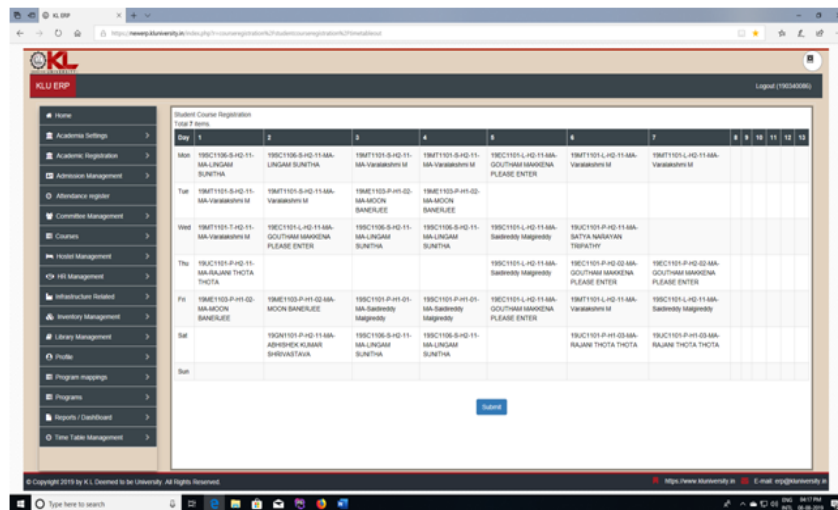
KL ERP

https://newerp.kluniversity.in/index.php?r=courseregistration%2Fstudentcourseregistration%2Ftimetableout

KL

KLU ERP

Logout (190340086)

Home
Academic Settings
Academic Registration
Admission Management
Attendance register
Committee Management
Courses
Hostel Management
HR Management
Infrastructure Related
Inventory Management
Library Management
Profile
Program mappings
Programs
Reports / Dashboard
Time Table Management

Student Course Registration
Total 7 items.

| Day | 1 | 2 | 3 | 4 | 5 | 6 | 7 | 8 | 9 | 10 | 11 | 12 | 13 |
|---|---|---|---|---|---|---|---|---|---|---|---|---|---|
| Mon | 19SC1106-S-H2-11-MA-LINGAM SUNITHA | 19SC1106-S-H2-11-MA-LINGAM SUNITHA | 19MT1101-S-H2-11-MA-Varalakshmi M | 19MT1101-S-H2-11-MA-Varalakshmi M | 19EC1101-L-H2-11-MA-GOUTHAM MAKKENA PLEASE ENTER | 19MT1101-L-H2-11-MA-Varalakshmi M | 19MT1101-L-H2-11-MA-Varalakshmi M | | | | | | |
| Tue | 19MT1101-S-H2-11-MA-Varalakshmi M | 19MT1101-S-H2-11-MA-Varalakshmi M | 19ME1103-P-H1-02-MA-MOON BANERJEE | 19ME1103-P-H1-02-MA-MOON BANERJEE | | | | | | | | | |
| Wed | 19MT1101-T-H2-11-MA-Varalakshmi M | 19EC1101-L-H2-11-MA-GOUTHAM MAKKENA PLEASE ENTER | 19SC1106-S-H2-11-MA-LINGAM SUNITHA | 19SC1106-S-H2-11-MA-LINGAM SUNITHA | 19SC1101-L-H2-11-MA-Saidireddy Malgireddy | 19UC1101-P-H2-11-MA-SATYA NARAYAN TRIPATHY | | | | | | | |
| Thu | 19UC1101-P-H2-11-MA-RAJANI THOTA THOTA | | | | 19SC1101-L-H2-11-MA-Saidireddy Malgireddy | 19EC1101-P-H2-02-MA-GOUTHAM MAKKENA PLEASE ENTER | 19EC1101-P-H2-02-MA-GOUTHAM MAKKENA PLEASE ENTER | | | | | | |
| Fri | 19ME1103-P-H1-02-MA-MOON BANERJEE | 19ME1103-P-H1-02-MA-MOON BANERJEE | 19SC1101-P-H1-01-MA-Saidireddy Malgireddy | 19SC1101-P-H1-01-MA-Saidireddy Malgireddy | 19EC1101-L-H2-11-MA-GOUTHAM MAKKENA PLEASE ENTER | 19MT1101-L-H2-11-MA-Varalakshmi M | 19SC1101-L-H2-11-MA-Saidireddy Malgireddy | | | | | | |
| Sat | | 19GN1101-P-H2-11-MA-ABHISHEK KUMAR SHRIVASTAVA | 19SC1106-S-H2-11-MA-LINGAM SUNITHA | 19SC1106-S-H2-11-MA-LINGAM SUNITHA | | 19UC1101-P-H1-03-MA-RAJANI THOTA THOTA | 19UC1101-P-H1-03-MA-RAJANI THOTA THOTA | | | | | | |
| Sun | | | | | | | | | | | | | |

Submit

© Copyright 2019 by K L Deemed to be University. All Rights Reserved.

https://www.kluniversity.in E-mail: erp@kluniversity.in

Type here to search

04:17 PM 08-08-2019